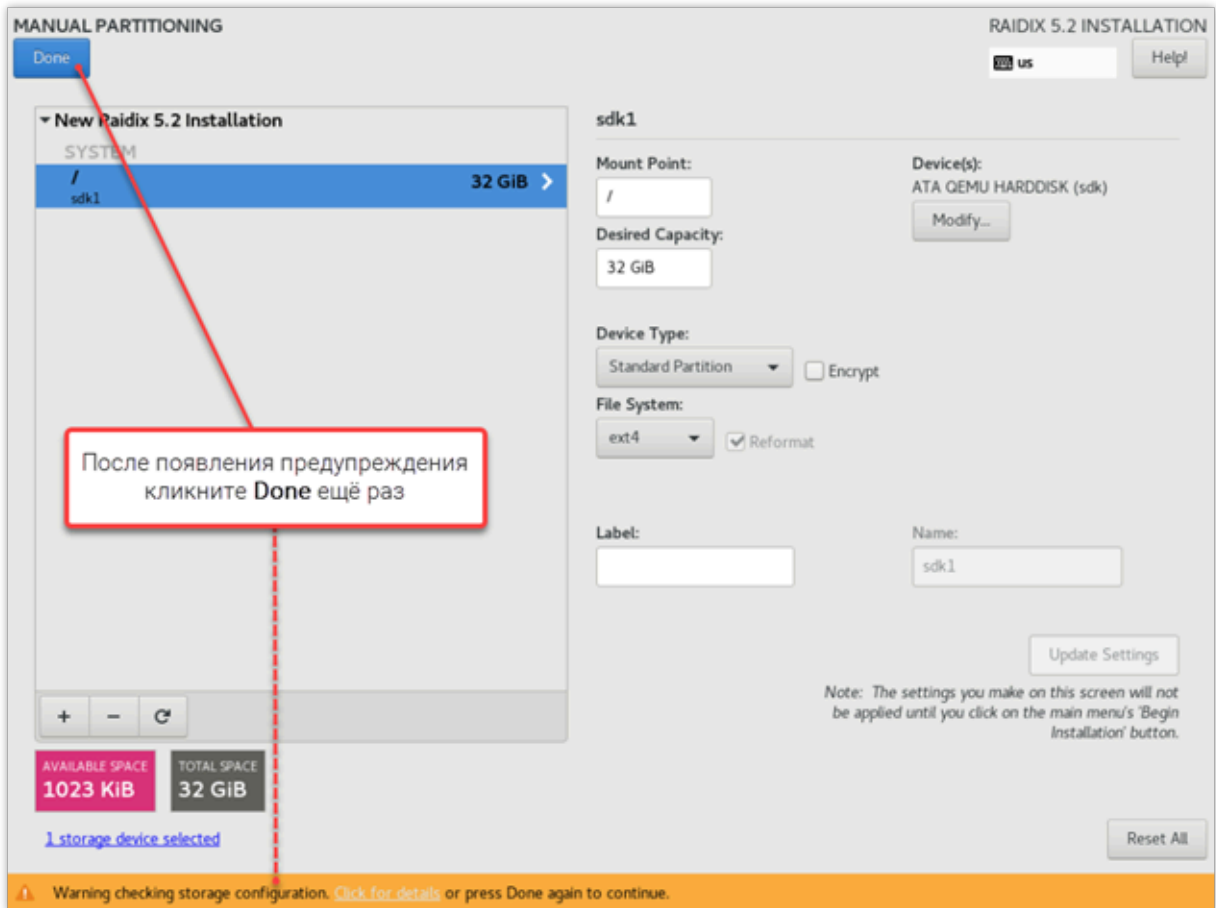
MANUAL PARTITIONING

Done

RAIDIX 5.2 INSTALLATION

us

Help!

New Raidix 5.2 Installation

SYSTEM

/
sdk1

32 GiB

sdk1

Mount Point:
/

Desired Capacity:
32 GiB

Device(s):
ATA QEMU HARDDISK (sdk)

Modify...

Device Type:
Standard Partition

Encrypt

File System:
ext4

Reformat

После появления предупреждения кликните **Done** ещё раз

Label:

Name:
sdk1

Update Settings

Note: The settings you make on this screen will not be applied until you click on the main menu's 'Begin Installation' button.

+ − ↻

AVAILABLE SPACE
1023 KiB

TOTAL SPACE
32 GiB

1 storage device selected

Reset All

Warning checking storage configuration. Click for details or press Done again to continue.